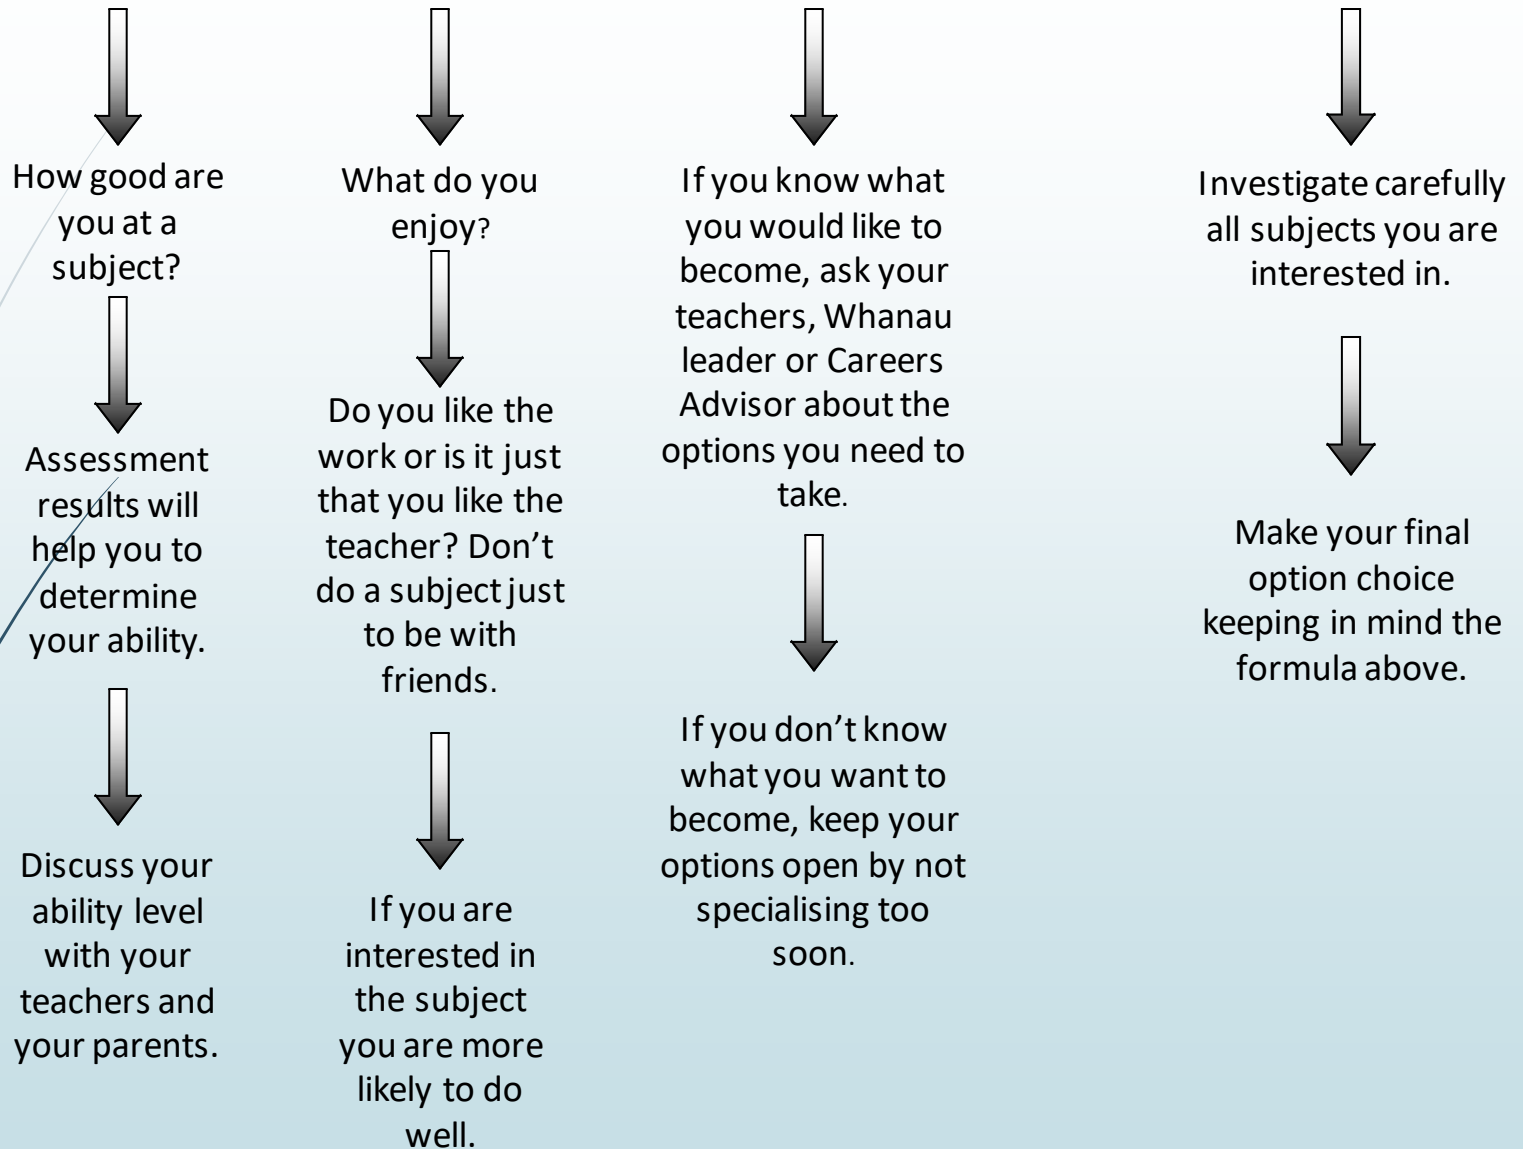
How good are you at a subject?

Assessment results will help you to determine your ability.

Discuss your ability level with your teachers and your parents.

What do you enjoy?

Do you like the work or is it just that you like the teacher? Don't do a subject just to be with friends.

If you are interested in the subject you are more likely to do well.

If you know what you would like to become, ask your teachers, Whanau leader or Careers Advisor about the options you need to take.

If you don't know what you want to become, keep your options open by not specialising too soon.

Investigate carefully all subjects you are interested in.

Make your final option choice keeping in mind the formula above.